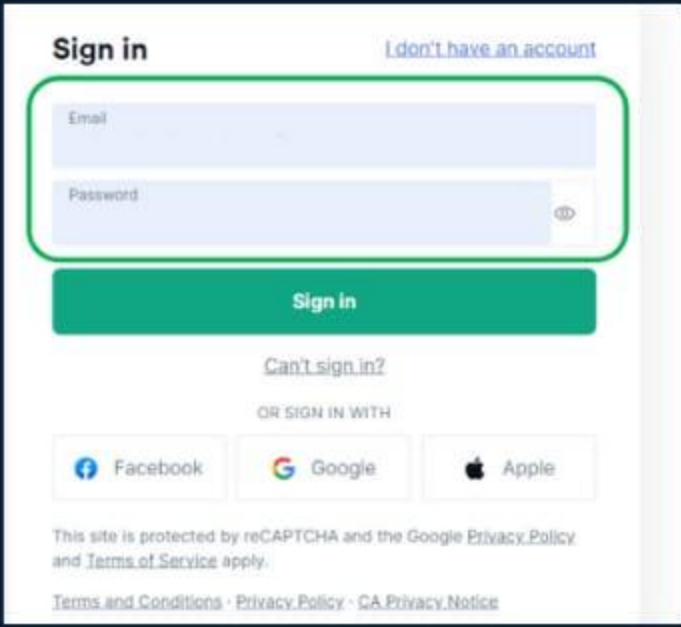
Sign in

I don't have an account

Email

Password

Sign in

Can't sign in?

OR SIGN IN WITH

Facebook

Google

Apple

This site is protected by reCAPTCHA and the Google Privacy Policy and Terms of Service apply.

Terms and Conditions · Privacy Policy · CA Privacy Notice